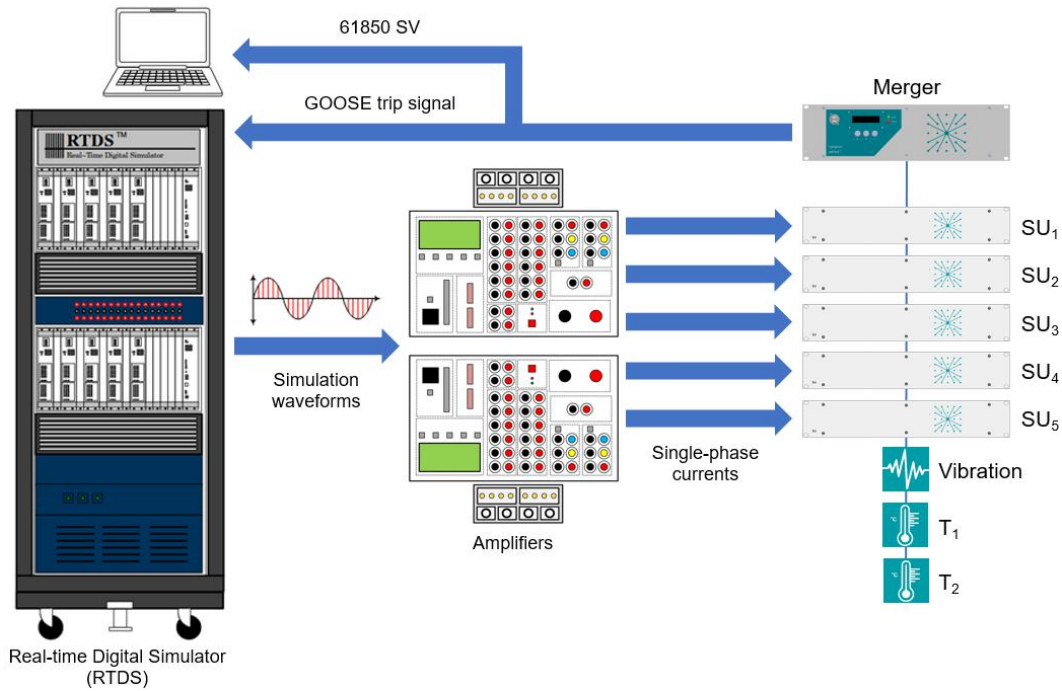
61850 SV

GOOSE trip signal

Merger

RTDS™
Real-Time Digital Simulator

$SU_1$

$SU_2$

$SU_3$

$SU_4$

$SU_5$

Simulation waveforms

Single-phase currents

Vibration

$T_1$

$T_2$

Amplifiers

Real-time Digital Simulator (RTDS)